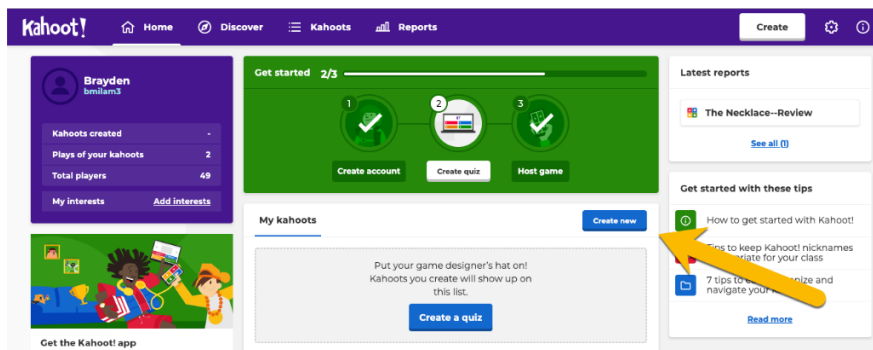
Kahoot! Home Discover Kahoots Reports Create

Brayden
bmilam3

Kahoots created -
Plays of your kahoots 2
Total players 49
My interests Add interests

Get started 2/3

1 2 3

Create account Create quiz Host game

My kahoots Create new

Put your game designer's hat on! Kahoots you create will show up on this list.

Create a quiz

Get the Kahoot! app

Latest reports

The Necklace--Review

See all (1)

Get started with these tips

How to get started with Kahoot!

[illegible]ips to keep Kahoot! nicknames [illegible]riate for your class

7 tips to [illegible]nize and navigate your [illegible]

Read more